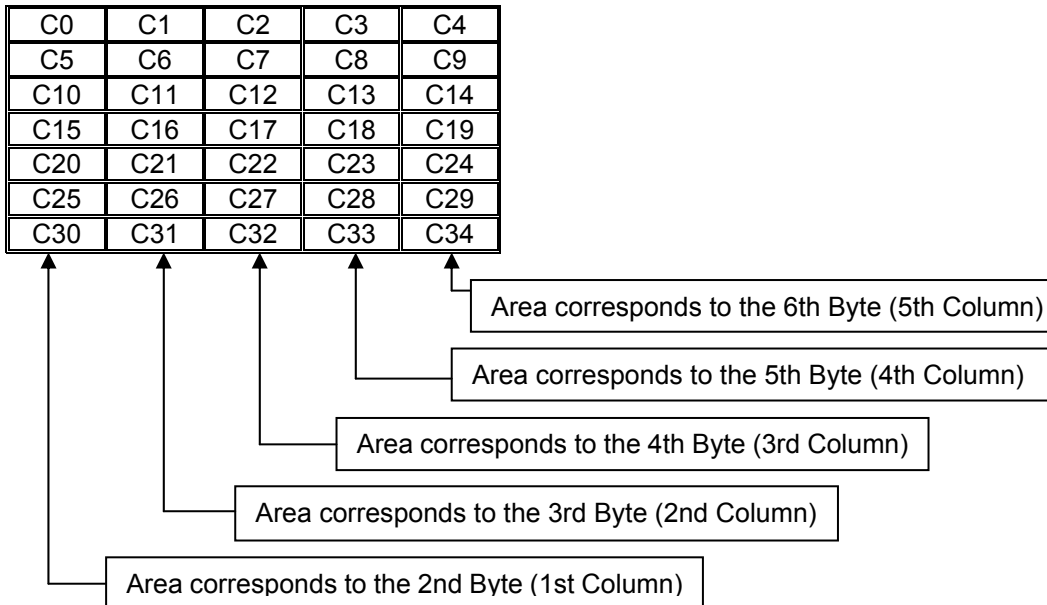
| C0 | C1 | C2 | C3 | C4 |
|---|---|---|---|---|
| C5 | C6 | C7 | C8 | C9 |
| C10 | C11 | C12 | C13 | C14 |
| C15 | C16 | C17 | C18 | C19 |
| C20 | C21 | C22 | C23 | C24 |
| C25 | C26 | C27 | C28 | C29 |
| C30 | C31 | C32 | C33 | C34 |

Area corresponds to the 6th Byte (5th Column)

Area corresponds to the 5th Byte (4th Column)

Area corresponds to the 4th Byte (3rd Column)

Area corresponds to the 3rd Byte (2nd Column)

Area corresponds to the 2nd Byte (1st Column)